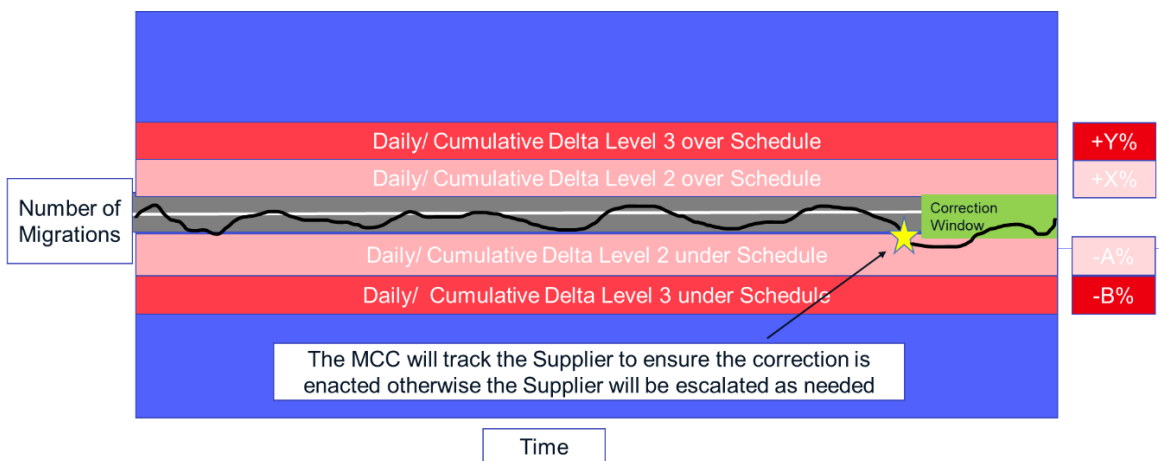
Daily/ Cumulative Delta Level 3 over Schedule

+Y%

Daily/ Cumulative Delta Level 2 over Schedule

+X%

Number of Migrations

Correction Window

Daily/ Cumulative Delta Level 2 under Schedule

-A%

Daily/ Cumulative Delta Level 3 under Schedule

-B%

The MCC will track the Supplier to ensure the correction is enacted otherwise the Supplier will be escalated as needed

Time